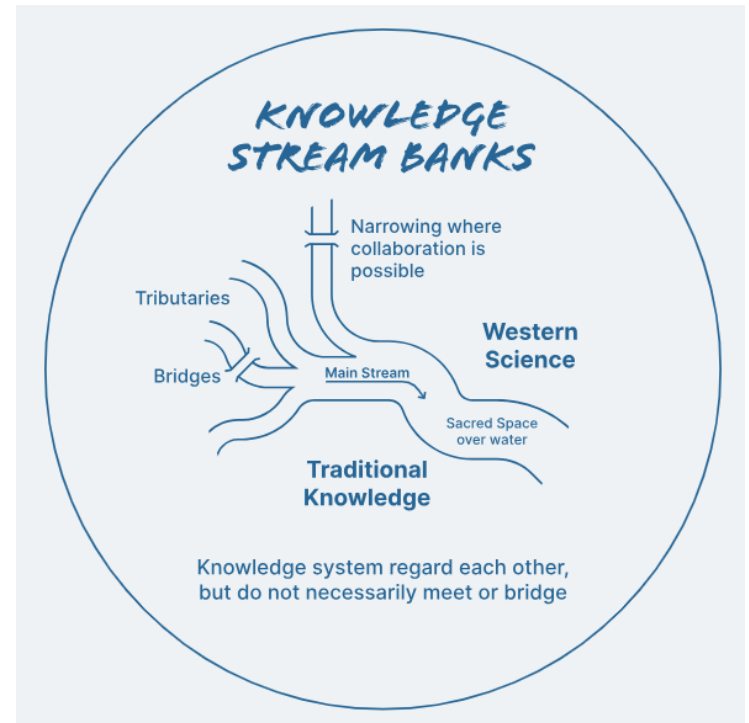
KNOWLEDGE STREAM BANKS

Narrowing where collaboration is possible

Tributaries

Bridges

Main Stream

Western Science

Sacred Space over water

Traditional Knowledge

Knowledge system regard each other, but do not necessarily meet or bridge